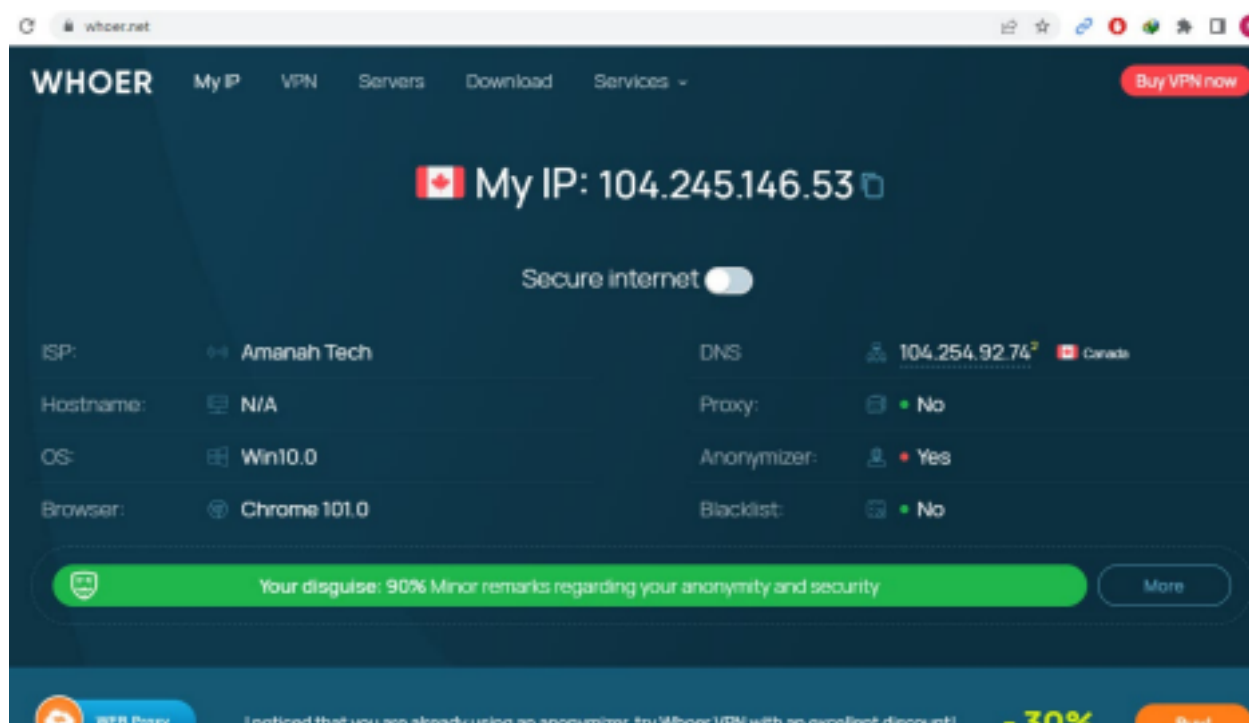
whoer.net

WHOER My IP VPN Servers Download Services Buy VPN now

My IP: 104.245.146.53

Secure internet

| | | | |
|---|---|---|---|
| ISP: | Amanah Tech | DNS | 104.254.92.74 Canada |
| Hostname: | N/A | Proxy: | No |
| OS: | Win10.0 | Anonymizer: | Yes |
| Browser: | Chrome 101.0 | Blacklist: | No |

Your disguise: 90% Minor remarks regarding your anonymity and security

More

WEB Proxy I noticed that you are already using an anonymizer, try Whoer VPN with an excellent discount! -30% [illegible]